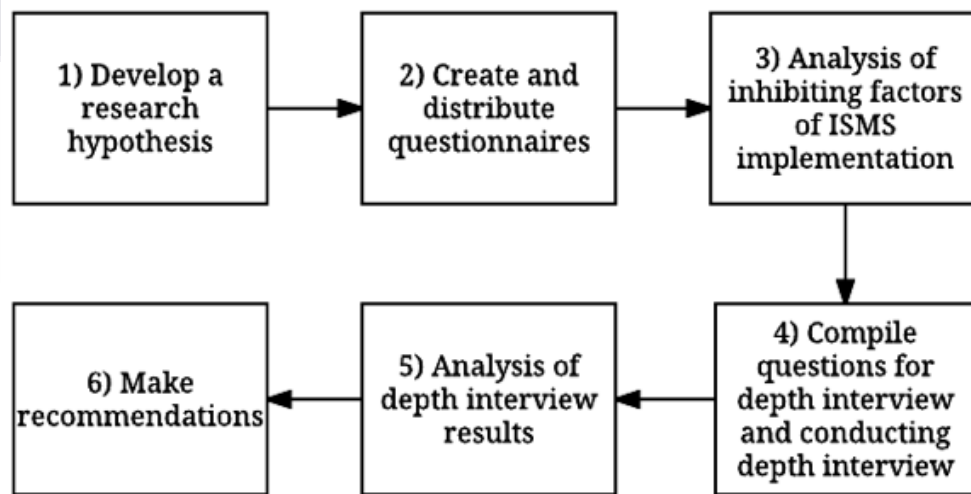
1) Develop a research hypothesis

2) Create and distribute questionnaires

3) Analysis of inhibiting factors of ISMS implementation

4) Compile questions for depth interview and conducting depth interview

5) Analysis of depth interview results

6) Make recommendations